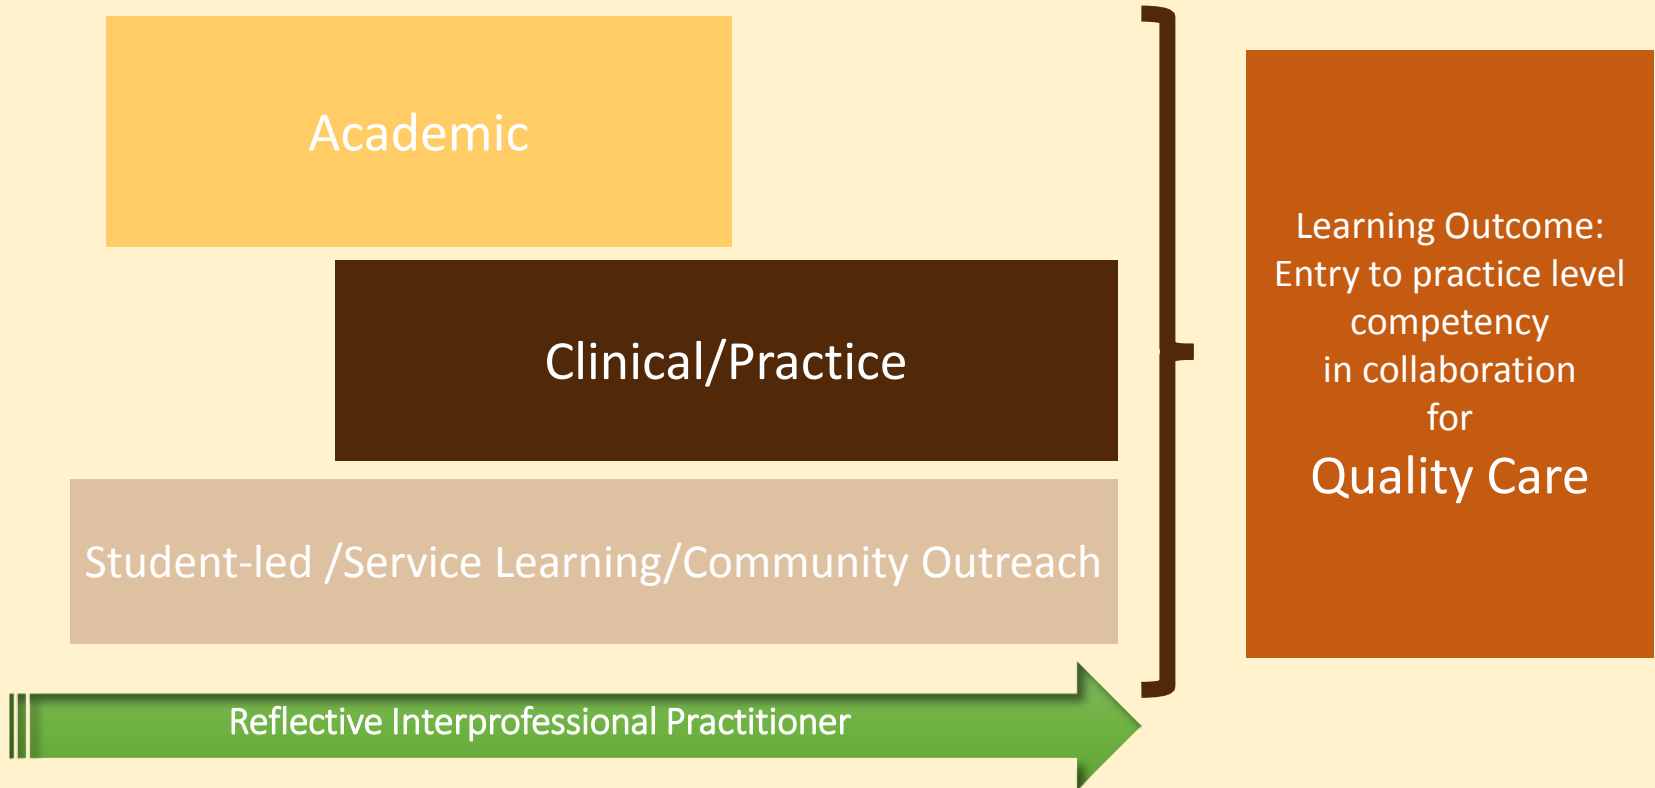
Academic

Clinical/Practice

Student-led /Service Learning/Community Outreach

Reflective Interprofessional Practitioner

Learning Outcome:
Entry to practice level competency
in collaboration
for
Quality Care